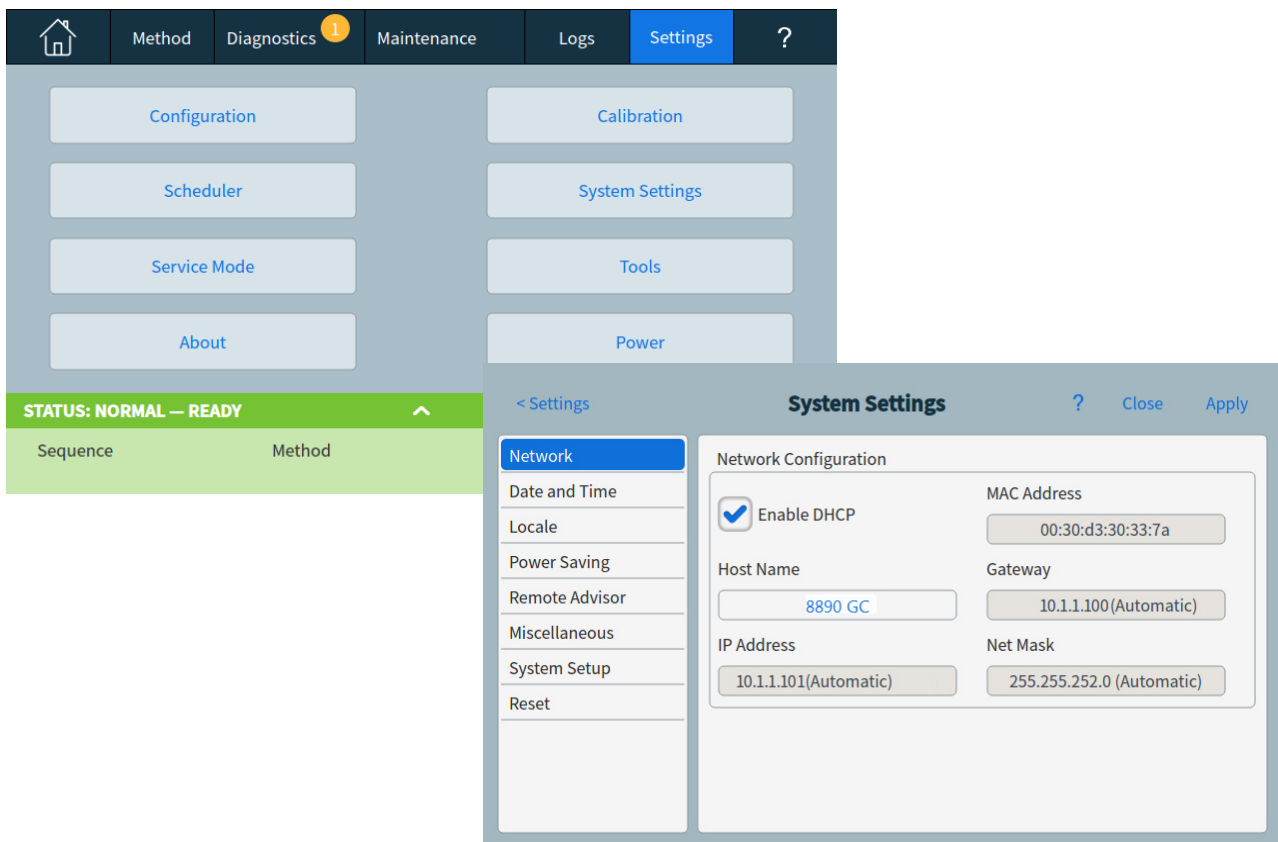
Method Diagnostics 1 Maintenance Logs Settings ?

Configuration

Calibration

Scheduler

System Settings

Service Mode

Tools

About

Power

STATUS: NORMAL — READY

Sequence Method

< Settings

System Settings

? Close Apply

Network
Date and Time
Locale
Power Saving
Remote Advisor
Miscellaneous
System Setup
Reset

Network Configuration

Enable DHCP

MAC Address

00:30:d3:30:33:7a

Host Name

8890 GC

Gateway

10.1.1.100(Automatic)

IP Address

10.1.1.101(Automatic)

Net Mask

255.255.252.0 (Automatic)